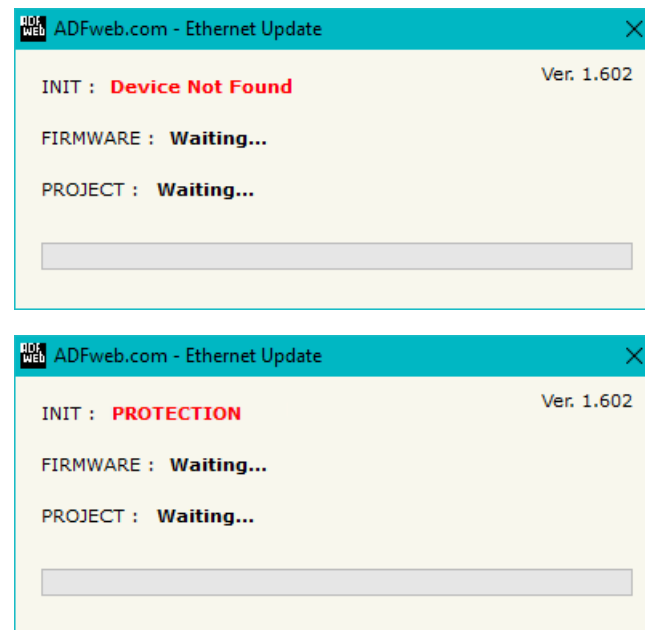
ADF web ADFweb.com - Ethernet Update

Ver. 1.602

INIT : Device Not Found

FIRMWARE : Waiting...

PROJECT : Waiting...

ADF web ADFweb.com - Ethernet Update

Ver. 1.602

INIT : PROTECTION

FIRMWARE : Waiting...

PROJECT : Waiting...